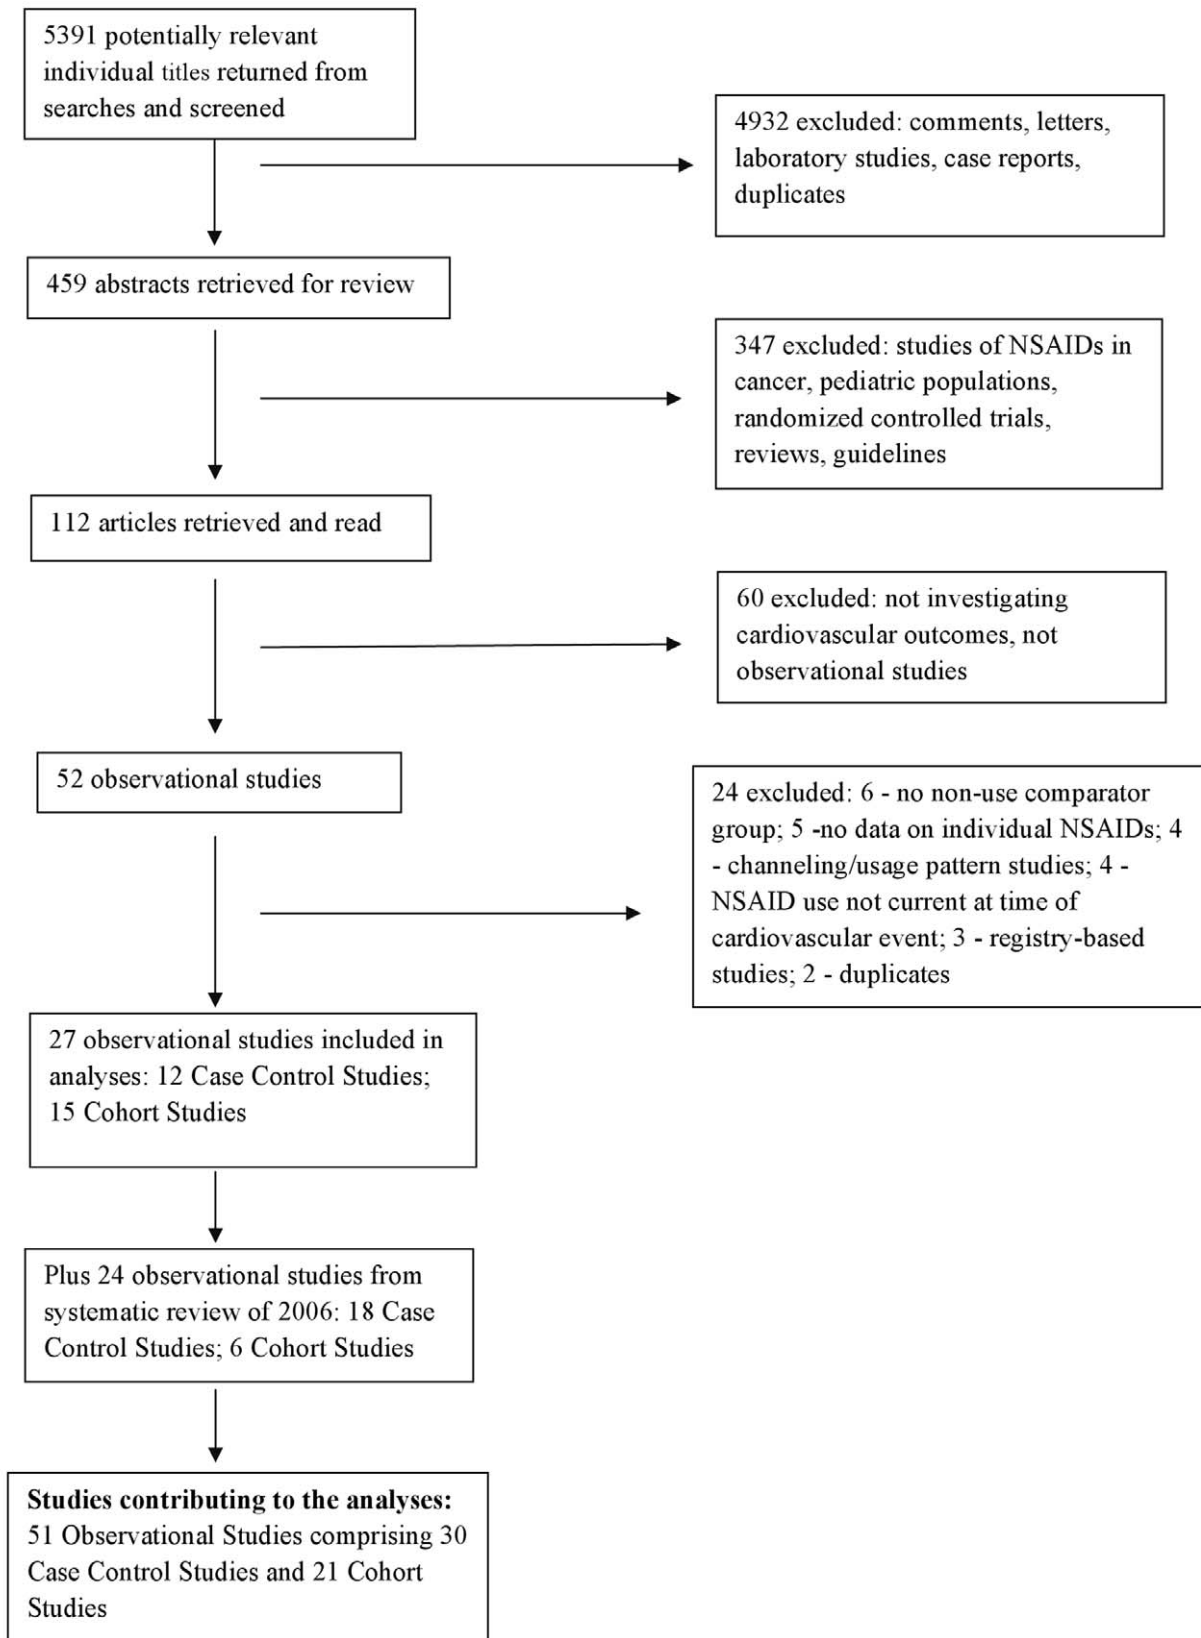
5391 potentially relevant individual titles returned from searches and screened

4932 excluded: comments, letters, laboratory studies, case reports, duplicates

459 abstracts retrieved for review

347 excluded: studies of NSAIDs in cancer, pediatric populations, randomized controlled trials, reviews, guidelines

112 articles retrieved and read

60 excluded: not investigating cardiovascular outcomes, not observational studies

52 observational studies

24 excluded: 6 - no non-use comparator group; 5 -no data on individual NSAIDs; 4 - channeling/usage pattern studies; 4 - NSAID use not current at time of cardiovascular event; 3 - registry-based studies; 2 - duplicates

27 observational studies included in analyses: 12 Case Control Studies; 15 Cohort Studies

Plus 24 observational studies from systematic review of 2006: 18 Case Control Studies; 6 Cohort Studies

**Studies contributing to the analyses:**
51 Observational Studies comprising 30 Case Control Studies and 21 Cohort Studies